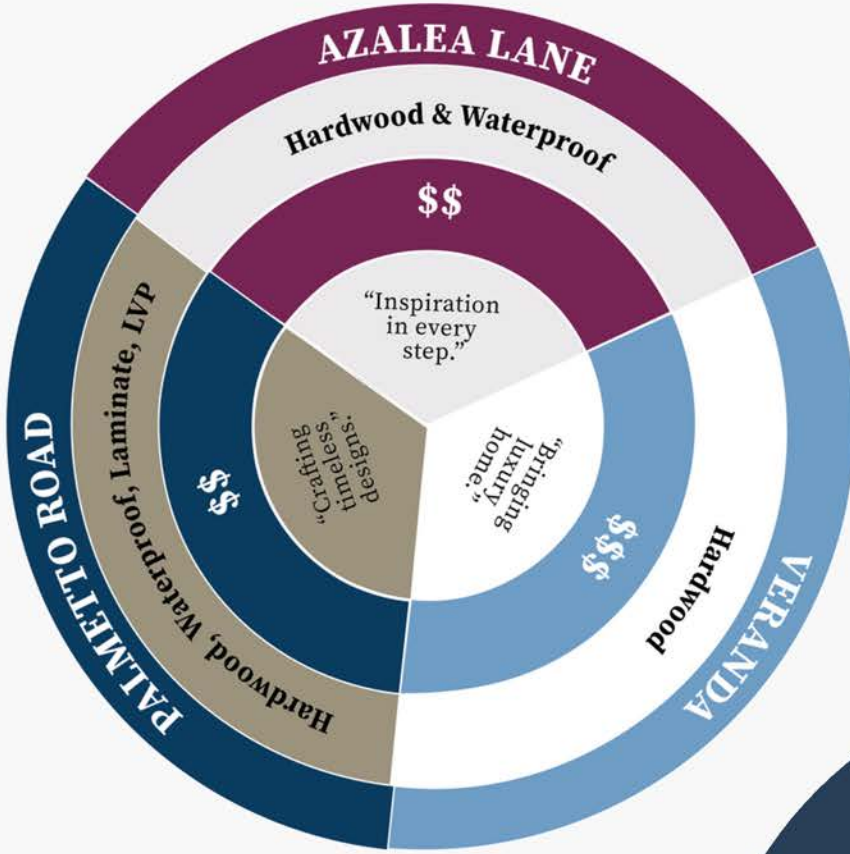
AZALEA LANE

Hardwood & Waterproof

$$

"Inspiration in every step."

PALMETTO ROAD

Hardwood, Waterproof, Laminate, LVP

$$

"Crafting timeless designs."

VERANDA

Hardwood

$$$

"Bringing luxury home."